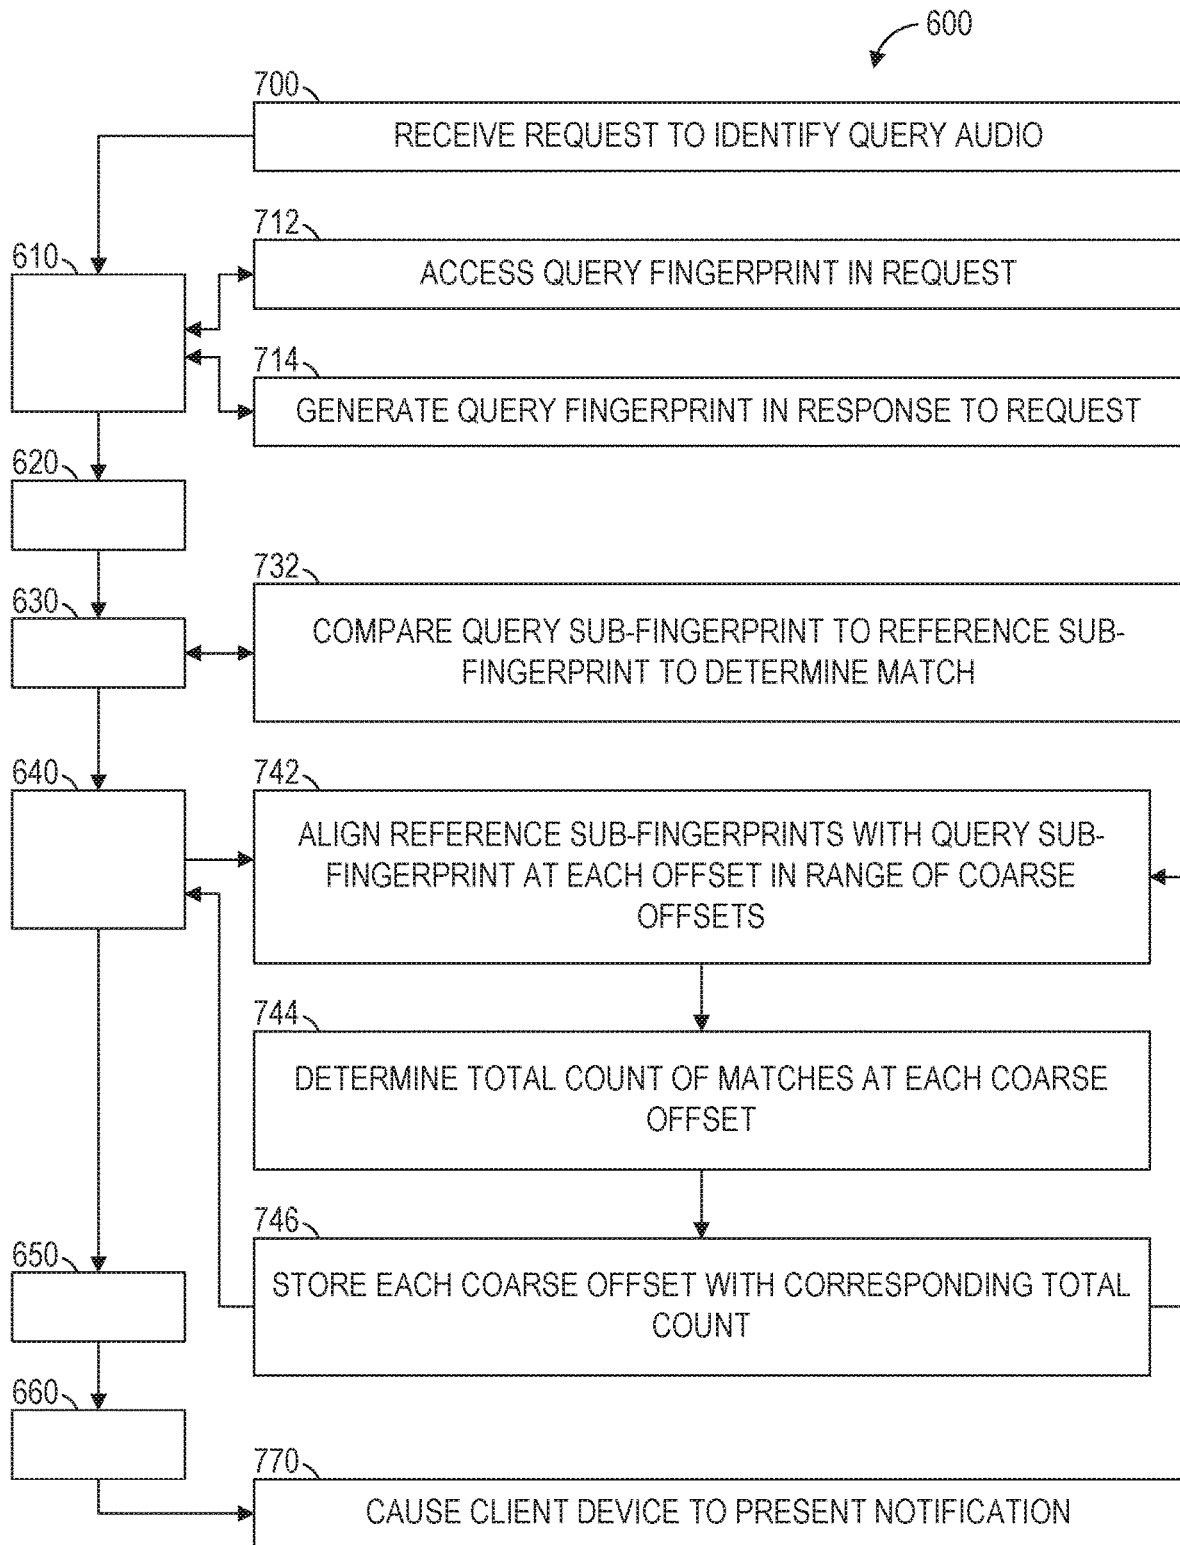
600

700

RECEIVE REQUEST TO IDENTIFY QUERY AUDIO

712

ACCESS QUERY FINGERPRINT IN REQUEST

610

714

GENERATE QUERY FINGERPRINT IN RESPONSE TO REQUEST

620

732

630

COMPARE QUERY SUB-FINGERPRINT TO REFERENCE SUB-FINGERPRINT TO DETERMINE MATCH

640

742

ALIGN REFERENCE SUB-FINGERPRINTS WITH QUERY SUB-FINGERPRINT AT EACH OFFSET IN RANGE OF COARSE OFFSETS

744

DETERMINE TOTAL COUNT OF MATCHES AT EACH COARSE OFFSET

746

650

STORE EACH COARSE OFFSET WITH CORRESPONDING TOTAL COUNT

660

770

CAUSE CLIENT DEVICE TO PRESENT NOTIFICATION